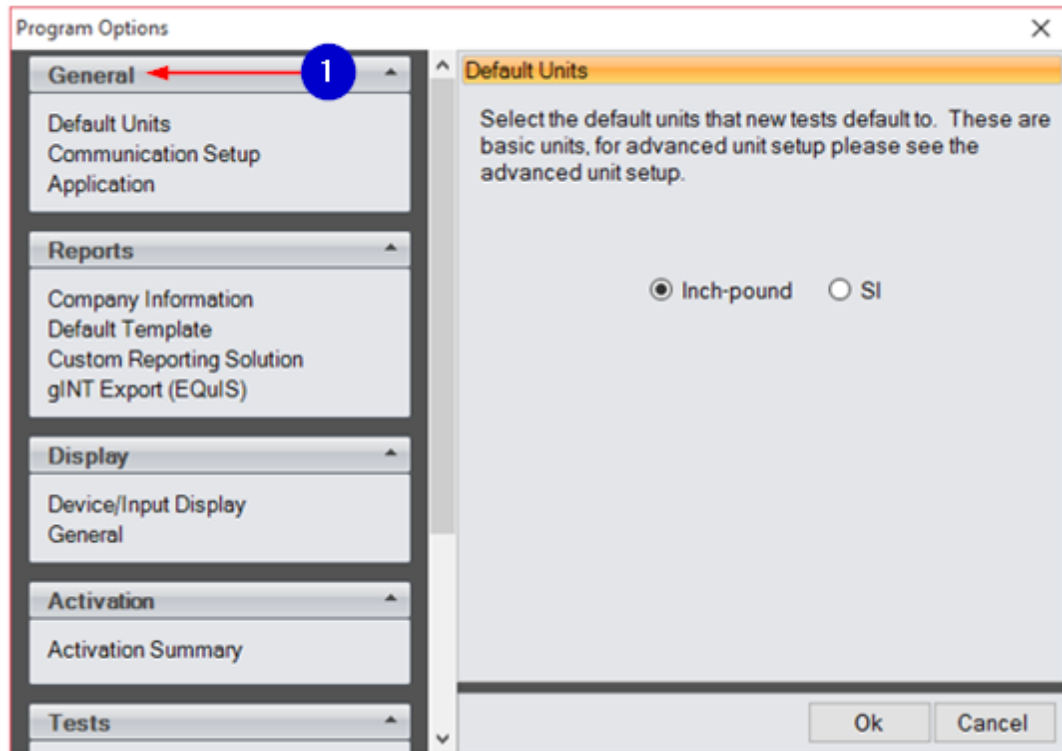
Program Options

×

General

1

Default Units
Communication Setup
Application

Reports

Company Information
Default Template
Custom Reporting Solution
gINT Export (EQuIS)

Display

Device/Input Display
General

Activation

Activation Summary

Tests

Default Units

Select the default units that new tests default to. These are basic units, for advanced unit setup please see the advanced unit setup.

Inch-pound SI

Ok Cancel